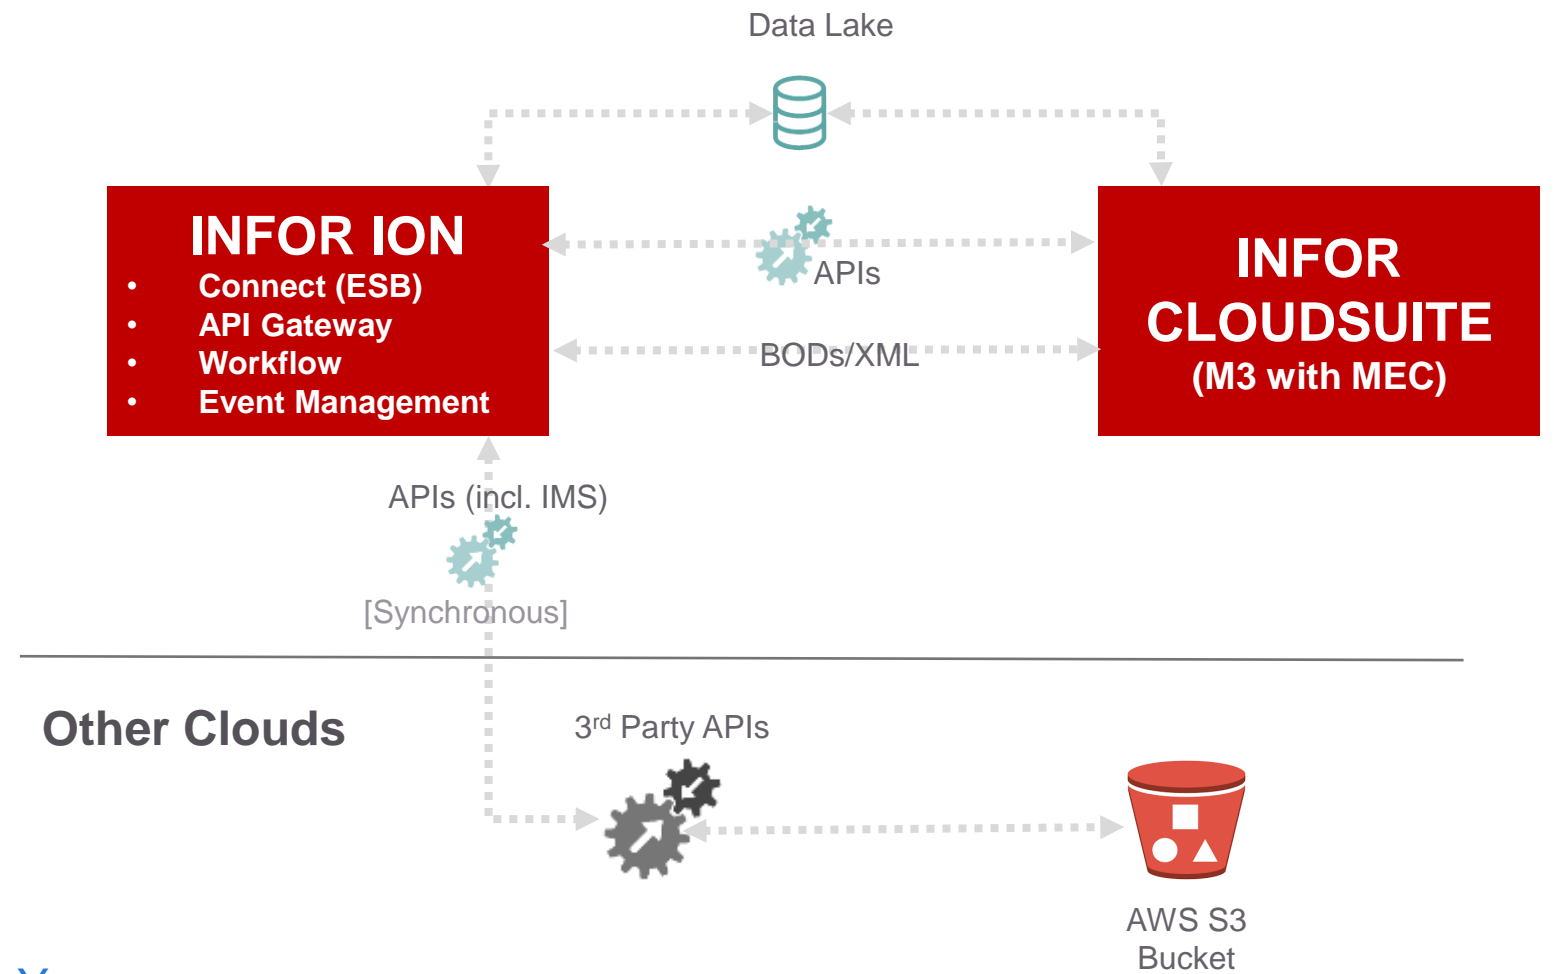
Data Lake

INFOR ION
- Connect (ESB)
- API Gateway
- Workflow
- Event Management

APIs

BODs/XML

INFOR CLOUDSUITE (M3 with MEC)

APIs (incl. IMS)

[Synchronous]

Other Clouds

3$^{rd}$ Party APIs

AWS S3 Bucket